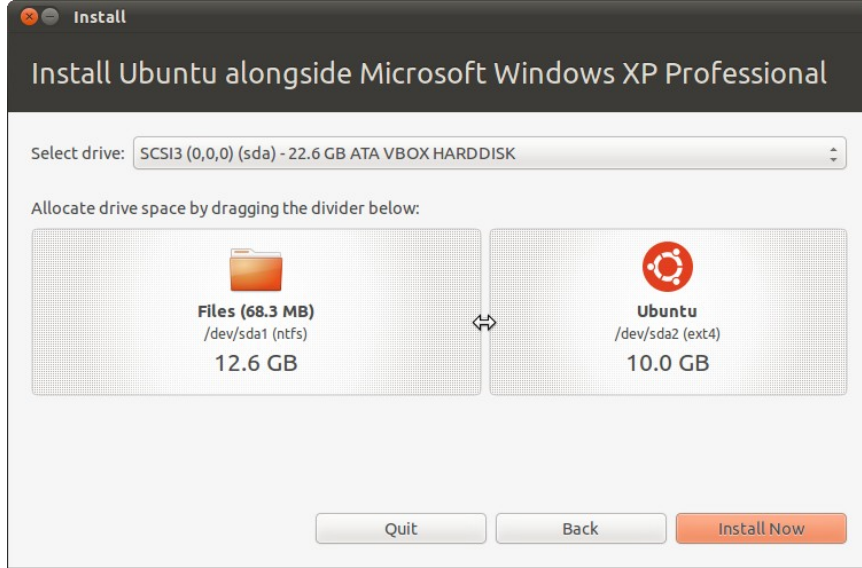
Install

Install Ubuntu alongside Microsoft Windows XP Professional

Select drive: SCSI3 (0,0,0) (sda) - 22.6 GB ATA VBOX HARDDISK

Allocate drive space by dragging the divider below:

Files (68.3 MB)
/dev/sda1 (ntfs)
12.6 GB

Ubuntu
/dev/sda2 (ext4)
10.0 GB

Quit
Back
Install Now